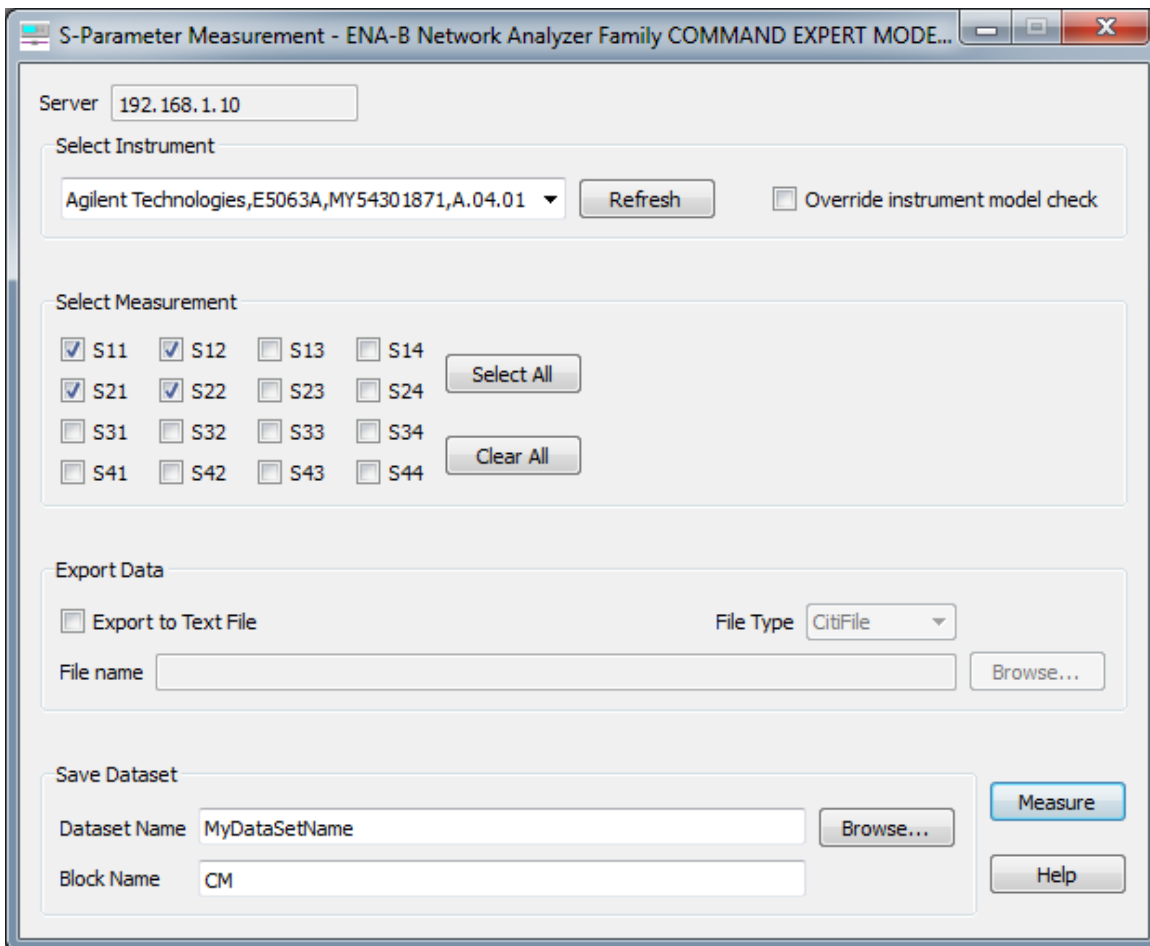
S-Parameter Measurement - ENA-B Network Analyzer Family COMMAND EXPERT MODE...

Server 192.168.1.10

Select Instrument

Agilent Technologies,E5063A,MY54301871,A.04.01
Refresh
Override instrument model check

Select Measurement

S11 S12 S13 S14
S21 S22 S23 S24
S31 S32 S33 S34
S41 S42 S43 S44
Select All
Clear All

Export Data

Export to Text File
File Type CitiFile
File name
Browse...

Save Dataset

Dataset Name MyDataSetName
Browse...
Block Name CM

Measure
Help